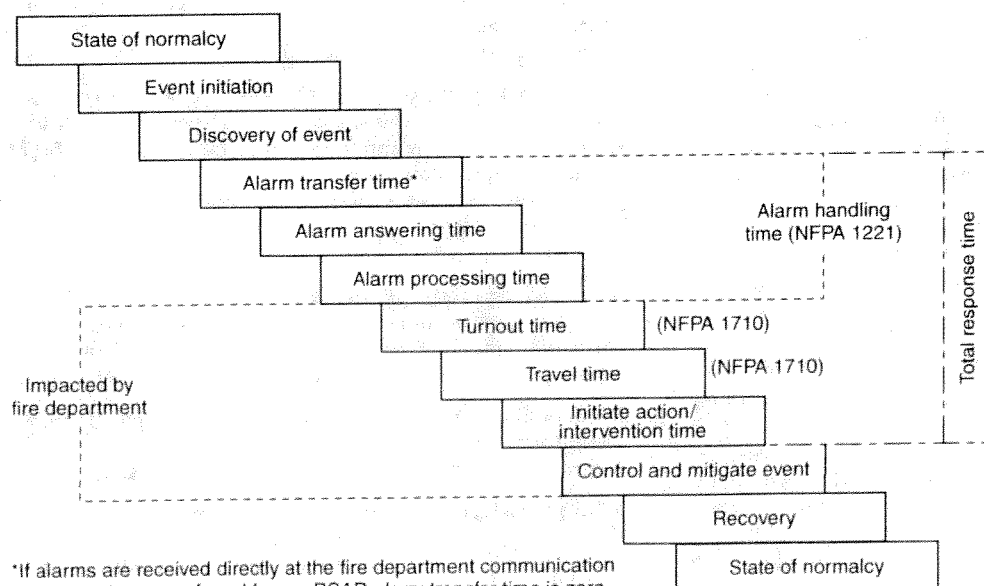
State of normalcy

Event initiation

Discovery of event

Alarm transfer time*

Alarm answering time

Alarm processing time

Alarm handling time (NFPA 1221)

Total response time

Turnout time

(NFPA 1710)

Travel time

(NFPA 1710)

Impacted by fire department

Initiate action/ intervention time

Control and mitigate event

Recovery

State of normalcy

*If alarms are received directly at the fire department communication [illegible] PSAP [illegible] transfer time is zero.